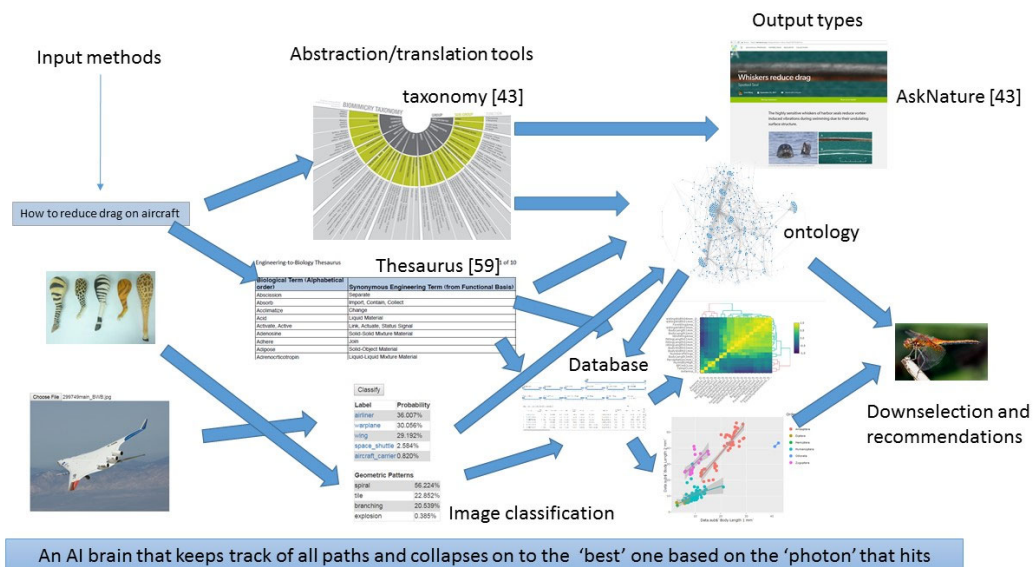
Output types

Input methods

Abstraction/translation tools

taxonomy [43]

BIOMIMICRY TAXONOMY

Whiskers reduce drag

AskNature [43]

The highly sensitive whiskers of harbor seals reduce vortex-induced vibrations during swimming due to their undulating surface structure.

How to reduce drag on aircraft

ontology

Engineering-to-Biology Thesaurus

of 10

Thesaurus [59]

| Biological Term (Alphabetical order) | Synonymous Engineering Term (from Functional Basis) |
|---|---|
| Abscission | Separate |
| Absorb | Import, Contain, Collect |
| Acclimatize | Change |
| Acid | Liquid Material |
| Activate, Active | Link, Actuate, Status Signal |
| Adenosine | Solid-Solid Mixture Material |
| Adhere | Join |
| Adipose | Solid-Object Material |
| Adrenocorticotropic | Liquid-Liquid Mixture Material |

Database

Choose File 299749main_BWB.jpg

Classify

| Label | Probability |
|---|---|
| airliner | 36.007% |
| warplane | 30.056% |
| wing | 29.192% |
| space_shuttle | 2.584% |
| aircraft_carrier | 0.820% |

| Geometric Patterns | |
|---|---|
| spiral | 56.224% |
| tile | 22.852% |
| branching | 20.539% |
| explosion | 0.385% |

Image classification

Downselection and recommendations

An AI brain that keeps track of all paths and collapses on to the 'best' one based on the 'photon' that hits